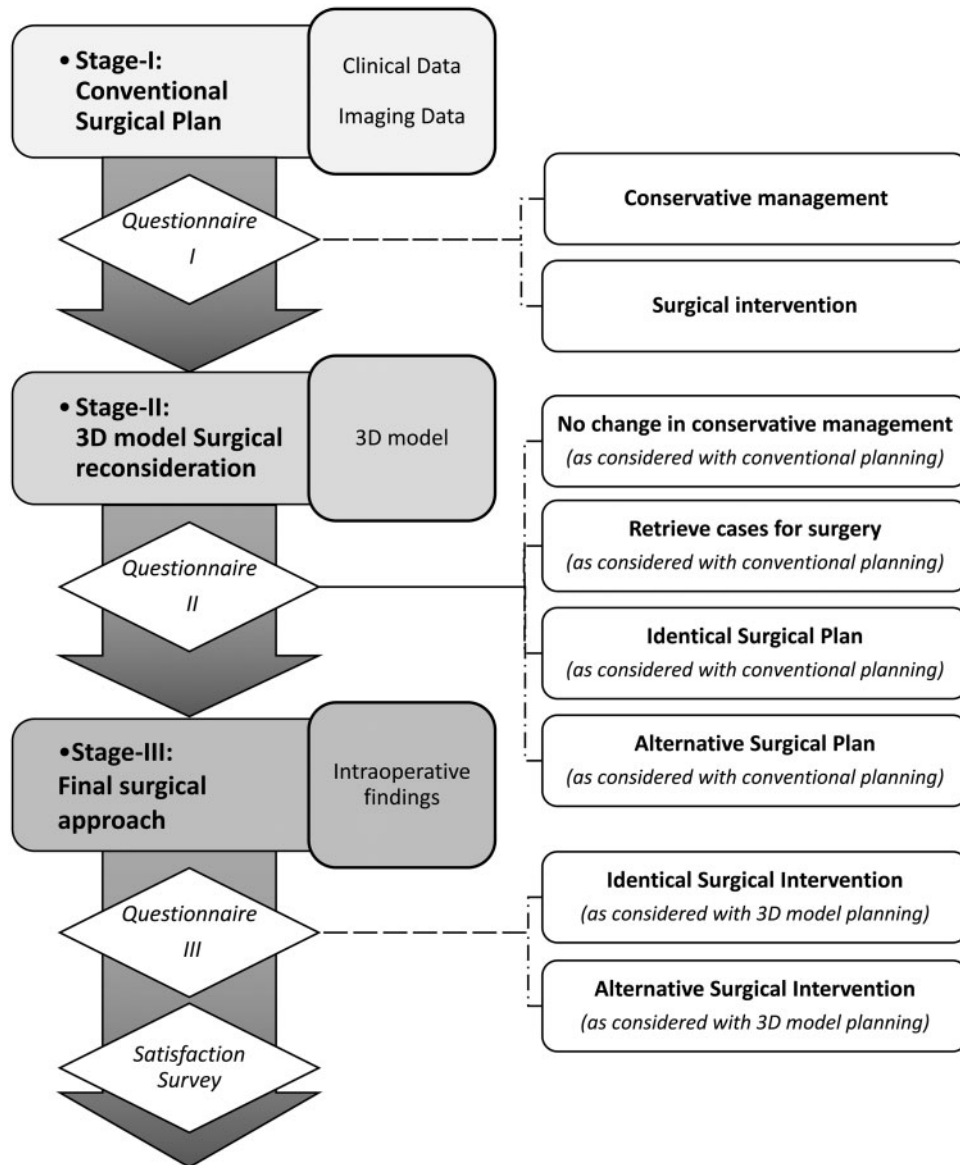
• Stage-I: Conventional Surgical Plan

Clinical Data

Imaging Data

Questionnaire I

Conservative management

Surgical intervention

• Stage-II: 3D model Surgical reconsideration

3D model

Questionnaire II

No change in conservative management
(as considered with conventional planning)

Retrieve cases for surgery
(as considered with conventional planning)

Identical Surgical Plan
(as considered with conventional planning)

Alternative Surgical Plan
(as considered with conventional planning)

•Stage-III: Final surgical approach

Intraoperative findings

Questionnaire III

Identical Surgical Intervention
(as considered with 3D model planning)

Alternative Surgical Intervention
(as considered with 3D model planning)

Satisfaction Survey